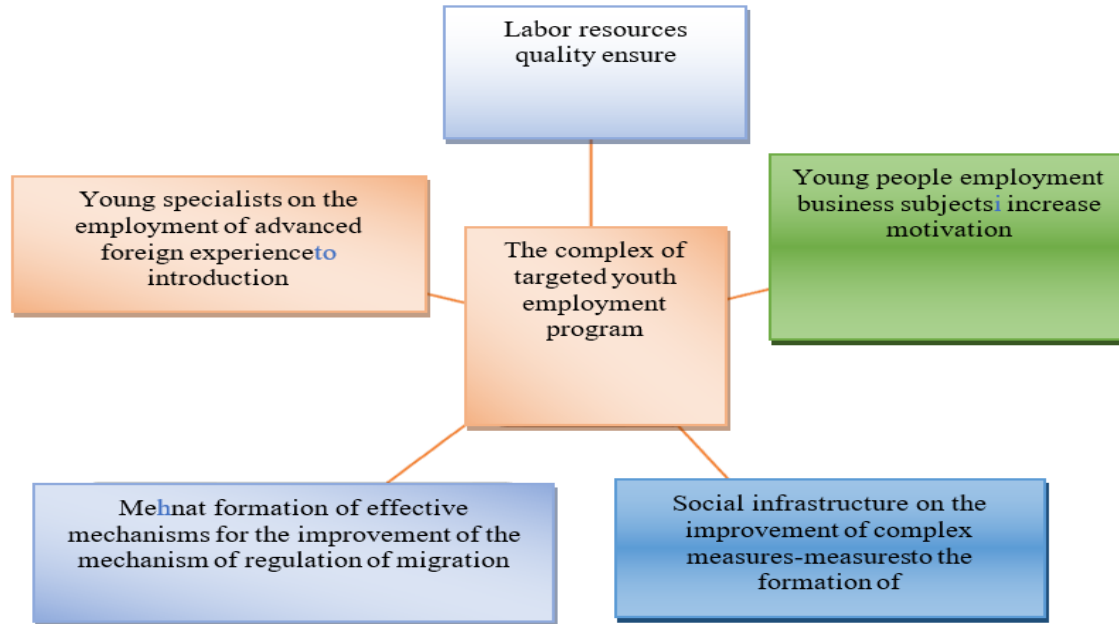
Labor resources quality ensure

Young specialists on the employment of advanced foreign experienceto introduction

The complex of targeted youth employment program

Young people employment business subjectsi increase motivation

Mehnat formation of effective mechanisms for the improvement of the mechanism of regulation of migration

Social infrastructure on the improvement of complex measures-measuresto the formation of